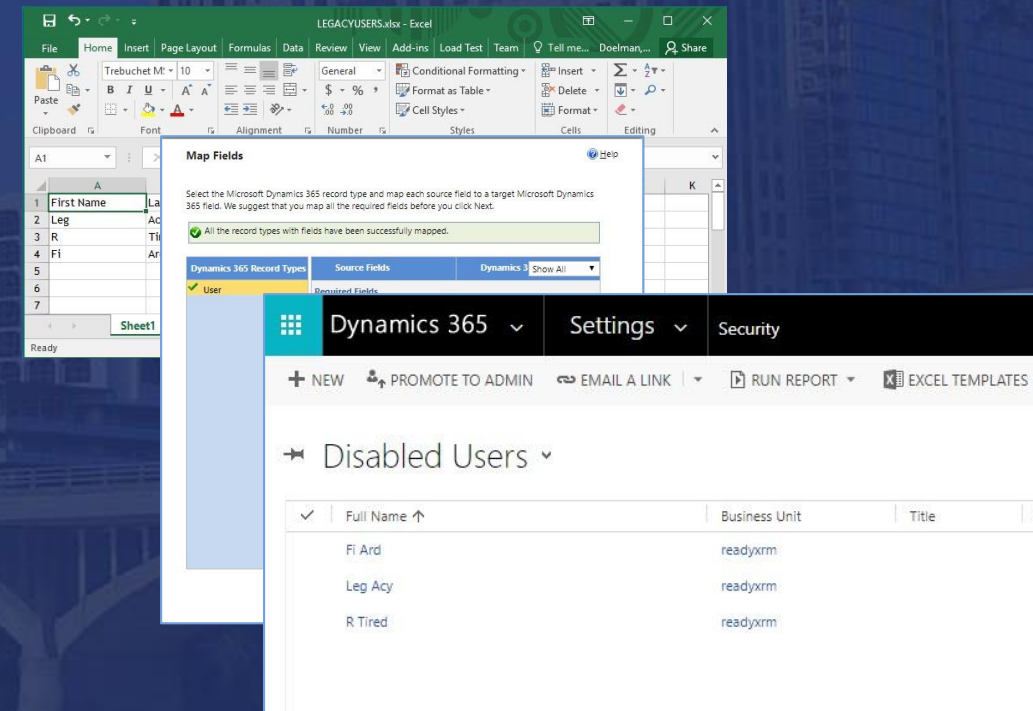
LEGACYUSERS.xlsx - Excel

File Home Insert Page Layout Formulas Data Review View Add-ins Load Test Team Tell me... Doelman,... Share

Paste
Trebuchet M 10
B I U A A
General
$ % ,
Conditional Formatting
Format as Table
Cell Styles
Insert
Delete
Format
Clipboard Font Alignment Number Styles Cells Editing

A1

| | A | | K |
|---|---|---|---|
| 1 | First Name | La | |
| 2 | Leg | Ac | |
| 3 | R | Ti | |
| 4 | Fi | Ar | |
| 5 | | | |
| 6 | | | |
| 7 | | | |

Sheet1
Ready

Map Fields
Help

Select the Microsoft Dynamics 365 record type and map each source field to a target Microsoft Dynamics 365 field. We suggest that you map all the required fields before you click Next.

All the record types with fields have been successfully mapped.

Dynamics 365 Record Types
User
Source Fields
Dynamics 3
Show All
Required Fields

Dynamics 365 Settings Security

NEW PROMOTE TO ADMIN EMAIL A LINK RUN REPORT EXCEL TEMPLATES

Disabled Users

| Full Name ↑ | Business Unit | Title |
|---|---|---|
| Fi Ard | readyxrm | |
| Leg Acy | readyxrm | |
| R Tired | readyxrm | |